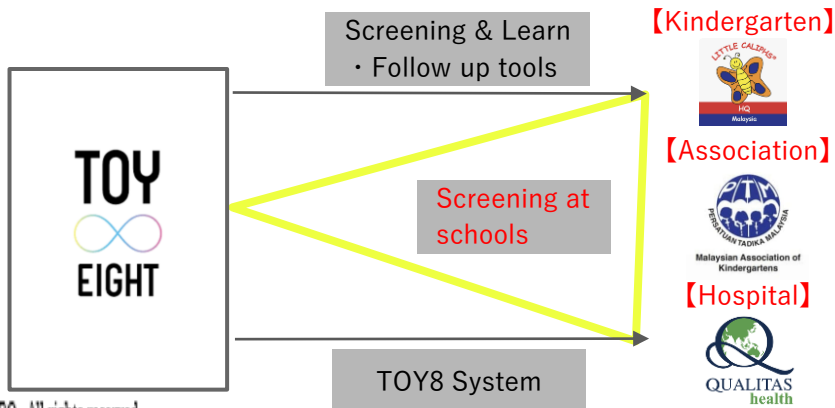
Screening & Learn
・Follow up tools

【Kindergarten】

LITTLE CALIPHS
HQ
Malaysia

TOY
EIGHT

Screening at schools

【Association】

PTM
PERSATUAN TADIKA MALAYSIA
Malaysian Association of Kindergartens

【Hospital】

QUALITAS
health

TOY8 System

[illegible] All rights reserved